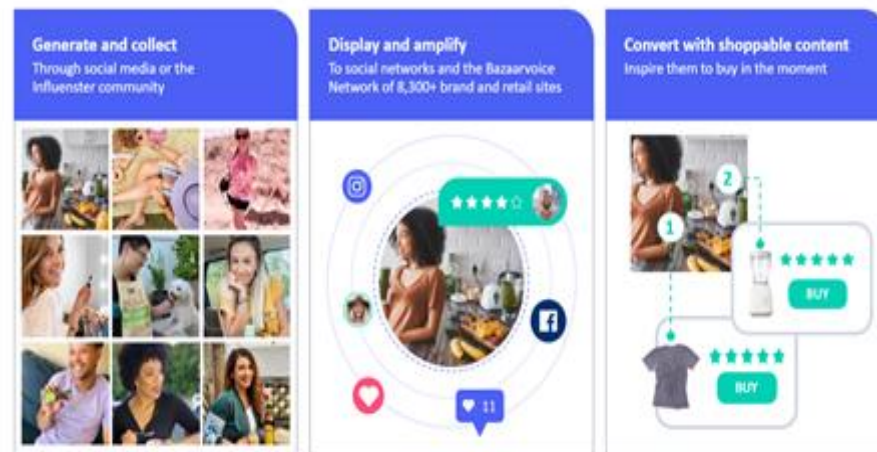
Generate and collect
Through social media or the Influenster community

Display and amplify
To social networks and the Bazaarvoice Network of 8,300+ brand and retail sites

11

Convert with shoppable content
Inspire them to buy in the moment

2

1

BUY

BUY